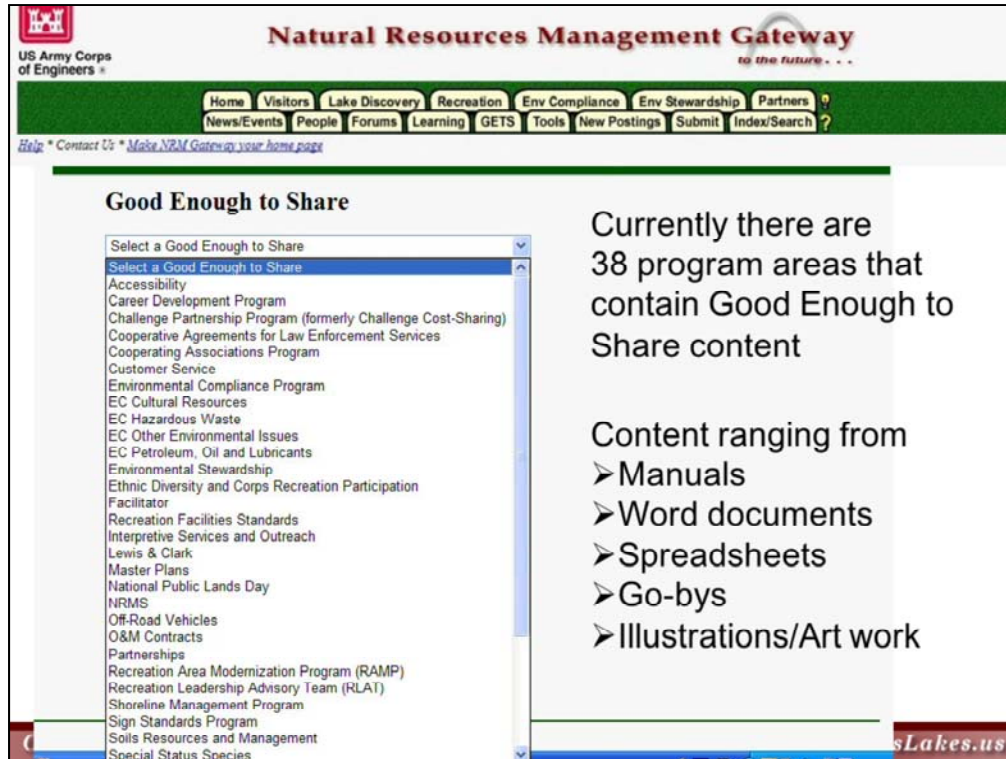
US Army Corps of Engineers

Natural Resources Management Gateway

to the future . . .

Home | Visitors | Lake Discovery | Recreation | Env Compliance | Env Stewardship | Partners | ?
News/Events | People | Forums | Learning | GETS | Tools | New Postings | Submit | Index/Search | ?

Help * Contact Us * Make NRM Gateway your home page

Good Enough to Share

Select a Good Enough to Share

Select a Good Enough to Share
Accessibility
Career Development Program
Challenge Partnership Program (formerly Challenge Cost-Sharing)
Cooperative Agreements for Law Enforcement Services
Cooperating Associations Program
Customer Service
Environmental Compliance Program
EC Cultural Resources
EC Hazardous Waste
EC Other Environmental Issues
EC Petroleum, Oil and Lubricants
Environmental Stewardship
Ethnic Diversity and Corps Recreation Participation
Facilitator
Recreation Facilities Standards
Interpretive Services and Outreach
Lewis & Clark
Master Plans
National Public Lands Day
NRMS
Off-Road Vehicles
O&M Contracts
Partnerships
Recreation Area Modernization Program (RAMP)
Recreation Leadership Advisory Team (RLAT)
Shoreline Management Program
Sign Standards Program
Soils Resources and Management
Special Status Species

Currently there are 38 program areas that contain Good Enough to Share content

Content ranging from
➢Manuals
➢Word documents
➢Spreadsheets
➢Go-bys
➢Illustrations/Art work

C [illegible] sLakes.us